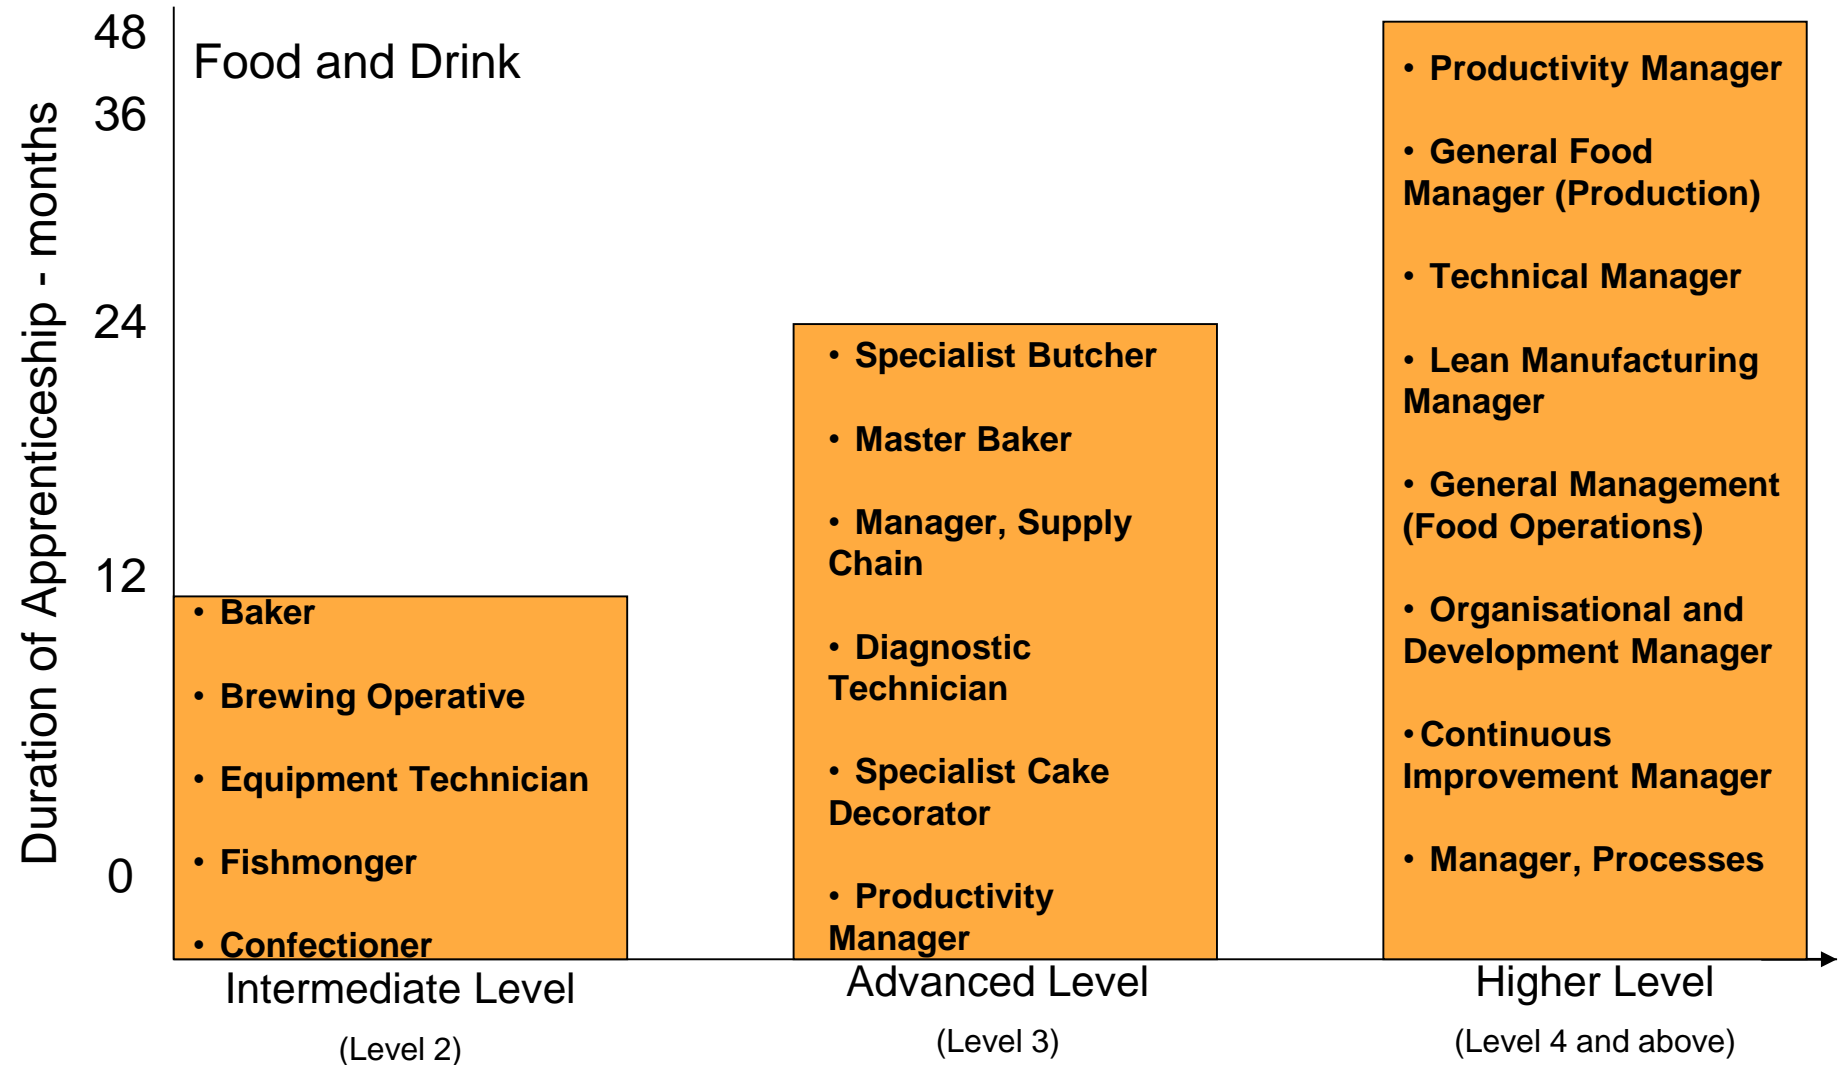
Duration of Apprenticeship - months

48
36
24
12
0

Food and Drink

• Baker
• Brewing Operative
• Equipment Technician
• Fishmonger
• Confectioner

• Specialist Butcher
• Master Baker
• Manager, Supply Chain
• Diagnostic Technician
• Specialist Cake Decorator
• Productivity Manager

• Productivity Manager
• General Food Manager (Production)
• Technical Manager
• Lean Manufacturing Manager
• General Management (Food Operations)
• Organisational and Development Manager
• Continuous Improvement Manager
• Manager, Processes

Intermediate Level
(Level 2)

Advanced Level
(Level 3)

Higher Level
(Level 4 and above)